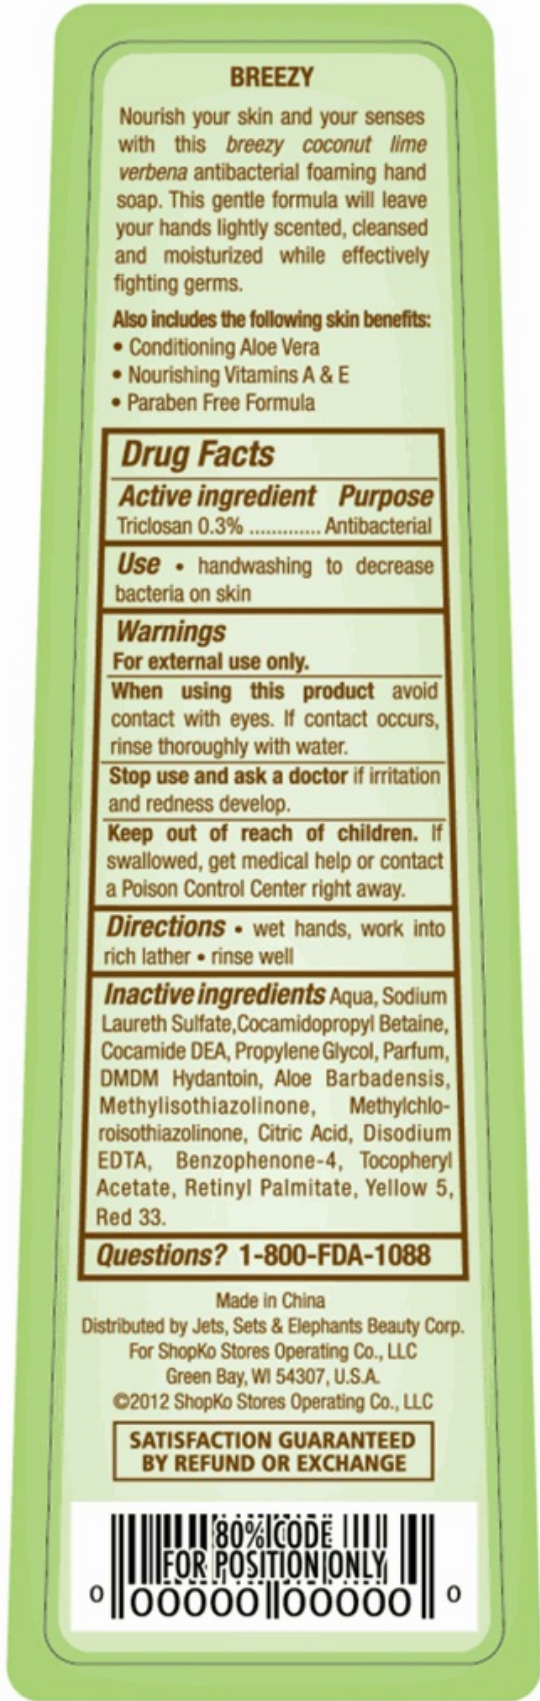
BREEZY

Nourish your skin and your senses with this *breezy coconut lime verbena* antibacterial foaming hand soap. This gentle formula will leave your hands lightly scented, cleansed and moisturized while effectively fighting germs.

Also includes the following skin benefits:
• Conditioning Aloe Vera
• Nourishing Vitamins A & E
• Paraben Free Formula

Drug Facts

| Active ingredient | Purpose |
|---|---|
| Triclosan 0.3% ............ | Antibacterial |

Use • handwashing to decrease bacteria on skin

Warnings
For external use only.

When using this product avoid contact with eyes. If contact occurs, rinse thoroughly with water.

Stop use and ask a doctor if irritation and redness develop.

Keep out of reach of children. If swallowed, get medical help or contact a Poison Control Center right away.

Directions • wet hands, work into rich lather • rinse well

Inactive ingredients Aqua, Sodium Laureth Sulfate,Cocamidopropyl Betaine, Cocamide DEA, Propylene Glycol, Parfum, DMDM Hydantoin, Aloe Barbadensis, Methylisothiazolinone, Methylchloroisothiazolinone, Citric Acid, Disodium EDTA, Benzophenone-4, Tocopheryl Acetate, Retinyl Palmitate, Yellow 5, Red 33.

Questions? 1-800-FDA-1088

Made in China
Distributed by Jets, Sets & Elephants Beauty Corp.
For ShopKo Stores Operating Co., LLC
Green Bay, WI 54307, U.S.A.
©2012 ShopKo Stores Operating Co., LLC

SATISFACTION GUARANTEED BY REFUND OR EXCHANGE

80% CODE FOR POSITION ONLY
0 00000 00000 0